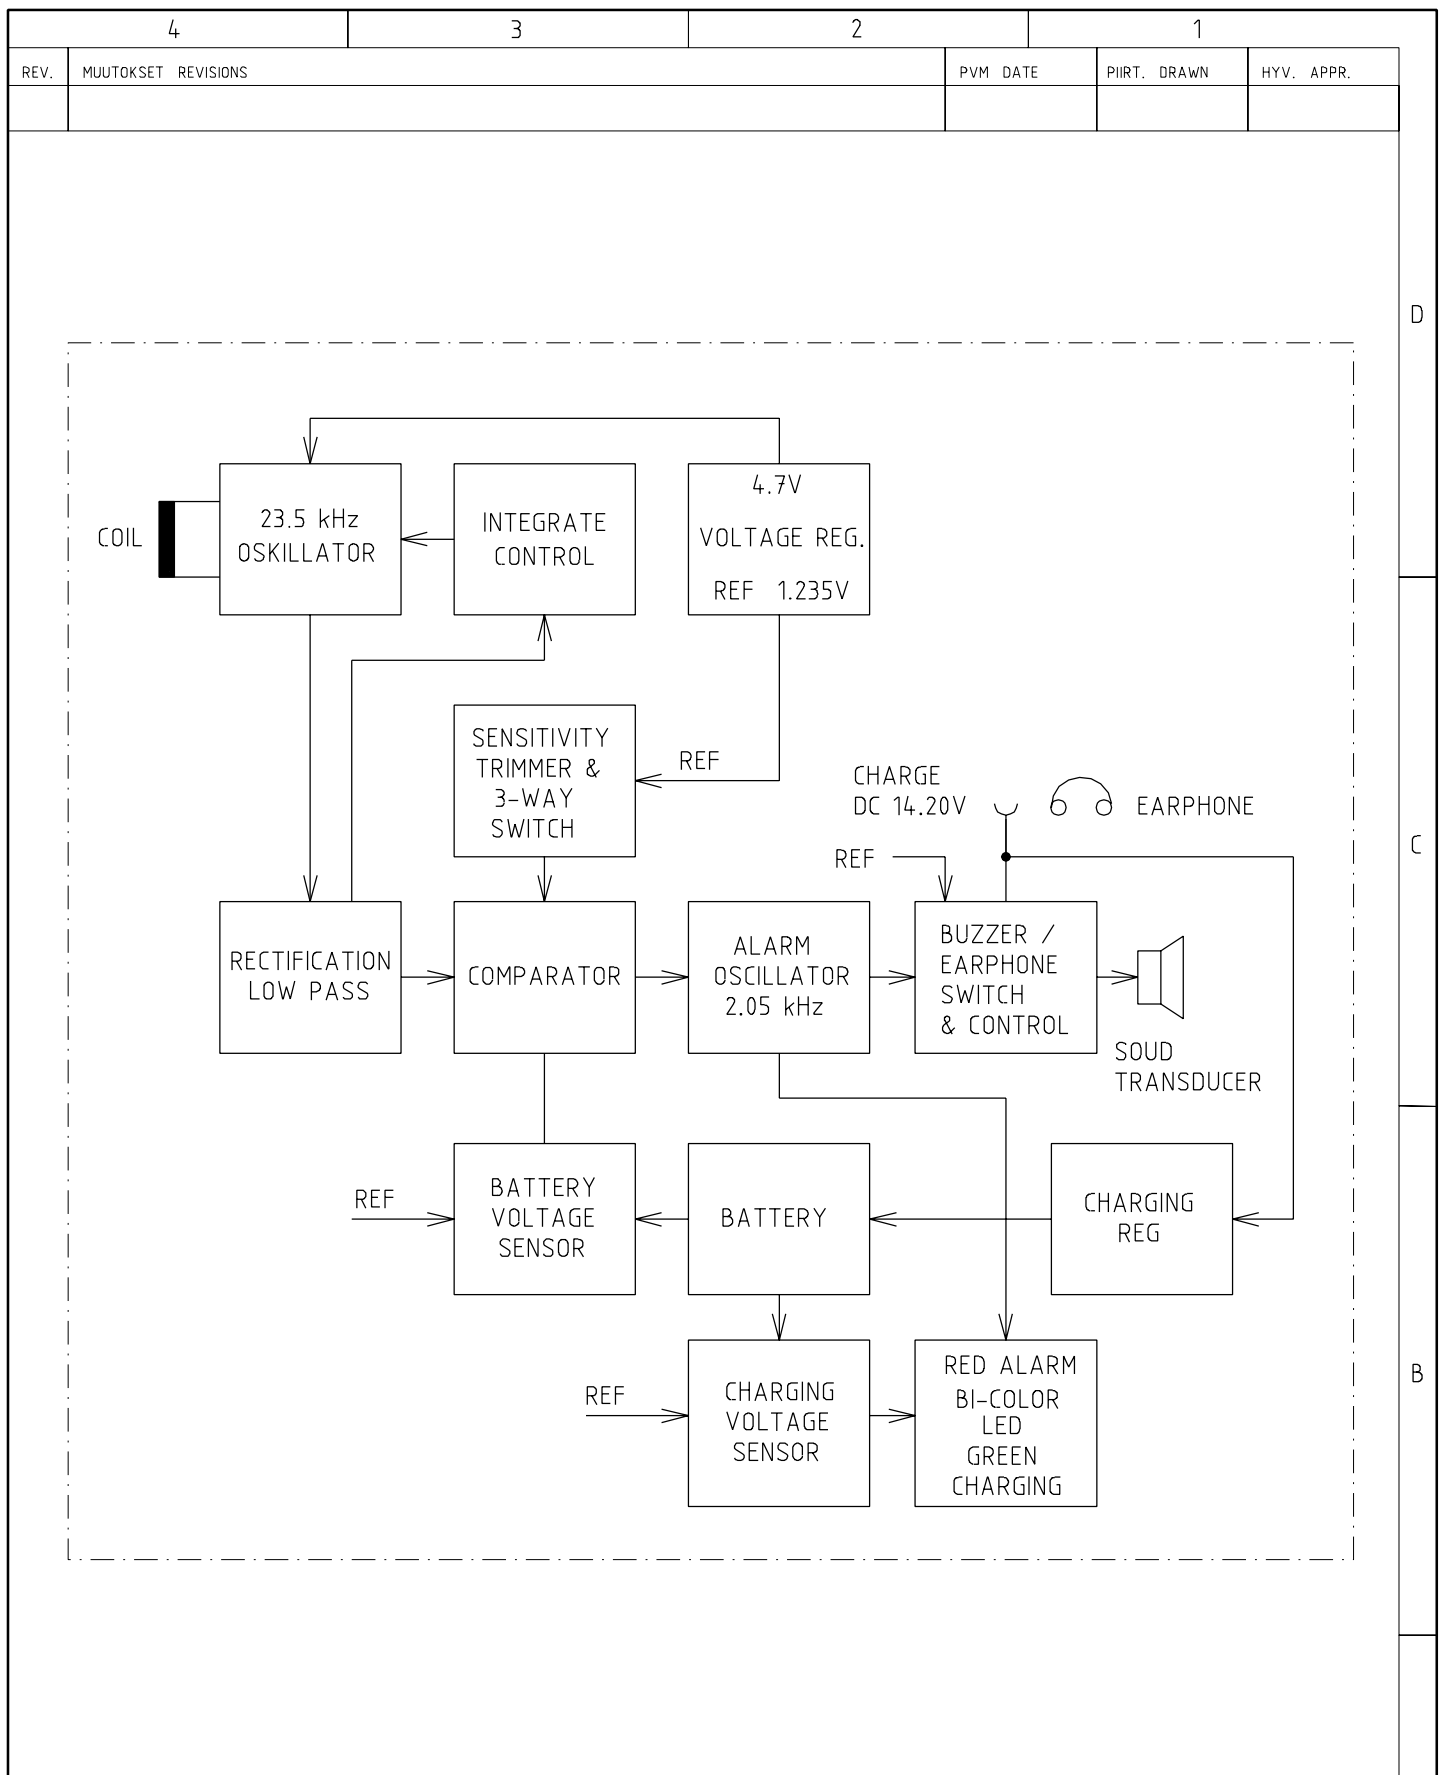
4 3 2 1

| REV. | MUUTOKSET REVISIONS | PVM DATE | PIIRT. DRAWN | HYV. APPR. |
|---|---|---|---|---|
| | | | | |

D

COIL

23.5 kHz OSKILLATOR

INTEGRATE CONTROL

4.7V VOLTAGE REG. REF 1.235V

SENSITIVITY TRIMMER & 3-WAY SWITCH

REF

CHARGE DC 14.20V

EARPHONE

C

REF

RECTIFICATION LOW PASS

COMPARATOR

ALARM OSCILLATOR 2.05 kHz

BUZZER / EARPHONE SWITCH & CONTROL

SOUD TRANSDUCER

REF

BATTERY VOLTAGE SENSOR

BATTERY

CHARGING REG

B

REF

CHARGING VOLTAGE SENSOR

RED ALARM BI-COLOR LED GREEN CHARGING